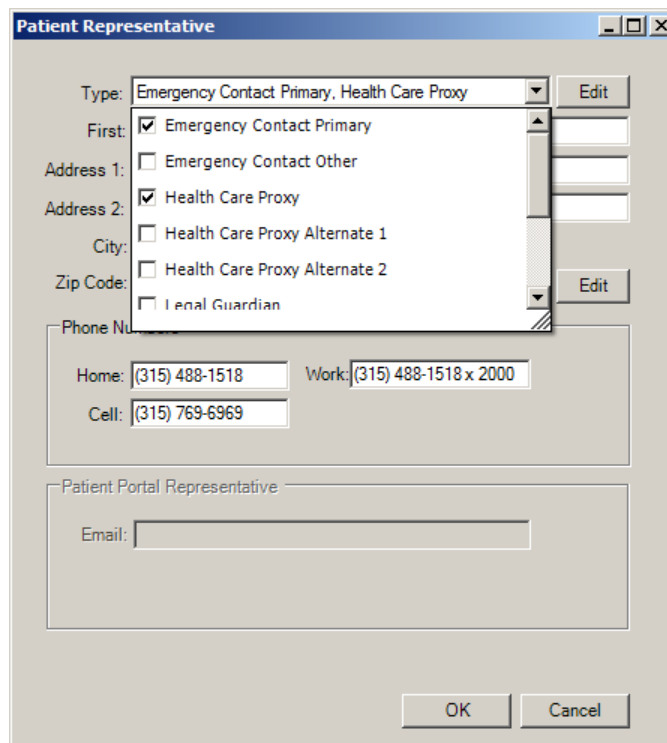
Patient Representative

Type: Emergency Contact Primary, Health Care Proxy

Edit

First:

Address 1:

Address 2:

City:

Zip Code:

Edit

Emergency Contact Primary

Emergency Contact Other

Health Care Proxy

Health Care Proxy Alternate 1

Health Care Proxy Alternate 2

Legal Guardian

Phone Nu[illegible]

Home: (315) 488-1518

Work: (315) 488-1518 x 2000

Cell: (315) 769-6969

Patient Portal Representative

Email:

OK

Cancel